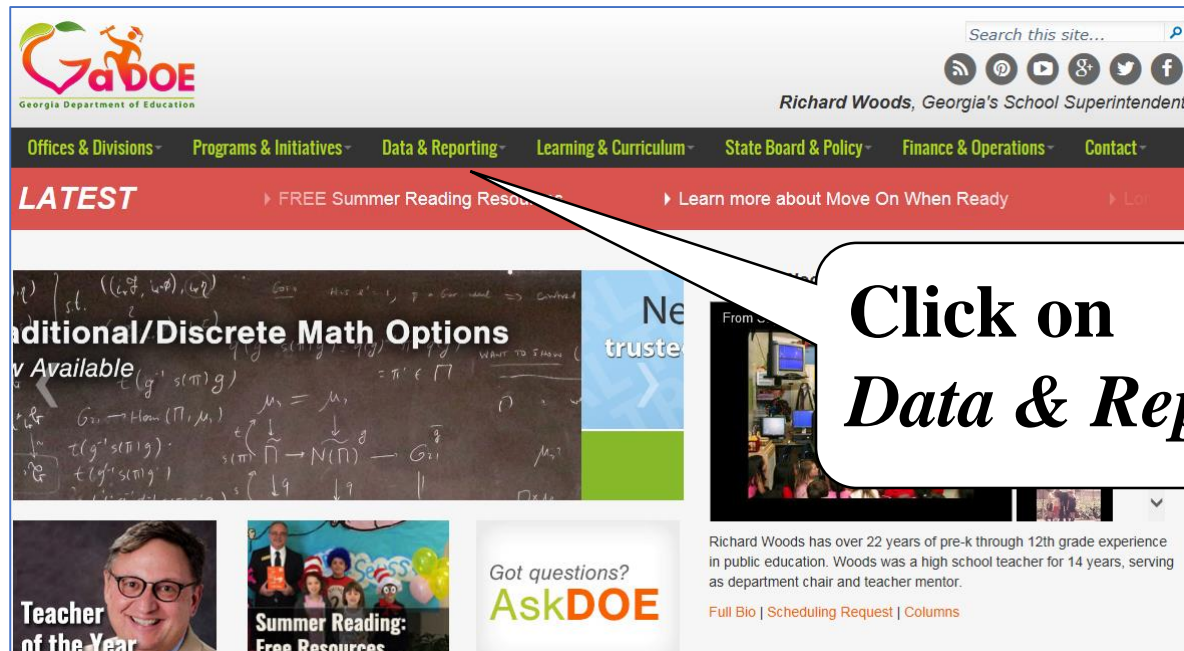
GaDOE
Georgia Department of Education

Search this site...

Richard Woods, Georgia's School Superintendent

Offices & Divisions Programs & Initiatives Data & Reporting Learning & Curriculum State Board & Policy Finance & Operations Contact

LATEST ▸ FREE Summer Reading Resources ▸ Learn more about Move On When Ready ▸ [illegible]

aditional/Discrete Math Options
w Available

Ne
truste

From

Click on
Data & Rep

Richard Woods has over 22 years of pre-k through 12th grade experience in public education. Woods was a high school teacher for 14 years, serving as department chair and teacher mentor.

Full Bio | Scheduling Request | Columns

Teacher of the Year

Summer Reading: Free Resources

Got questions?
AskDOE